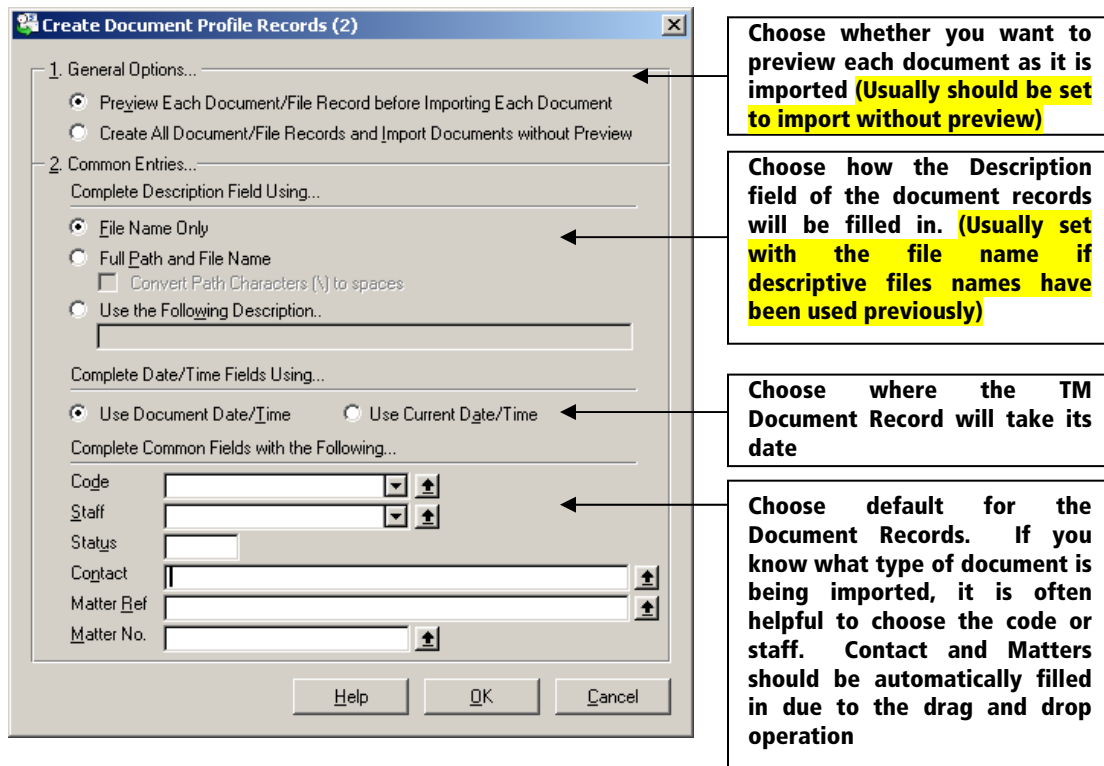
Create Document Profile Records (2)

1. General Options...

Preview Each Document/File Record before Importing Each Document

Create All Document/File Records and Import Documents without Preview

2. Common Entries...

Complete Description Field Using...

File Name Only

Full Path and File Name

Convert Path Characters (\) to spaces

Use the Following Description..

Complete Date/Time Fields Using...

Use Document Date/Time

Use Current Date/Time

Complete Common Fields with the Following...

Code

Staff

Status

Contact

Matter Ref

Matter No.

Help

OK

Cancel

Choose whether you want to preview each document as it is imported (Usually should be set to import without preview)

Choose how the Description field of the document records will be filled in. (Usually set with the file name if descriptive files names have been used previously)

Choose where the TM Document Record will take its date

Choose default for the Document Records. If you know what type of document is being imported, it is often helpful to choose the code or staff. Contact and Matters should be automatically filled in due to the drag and drop operation